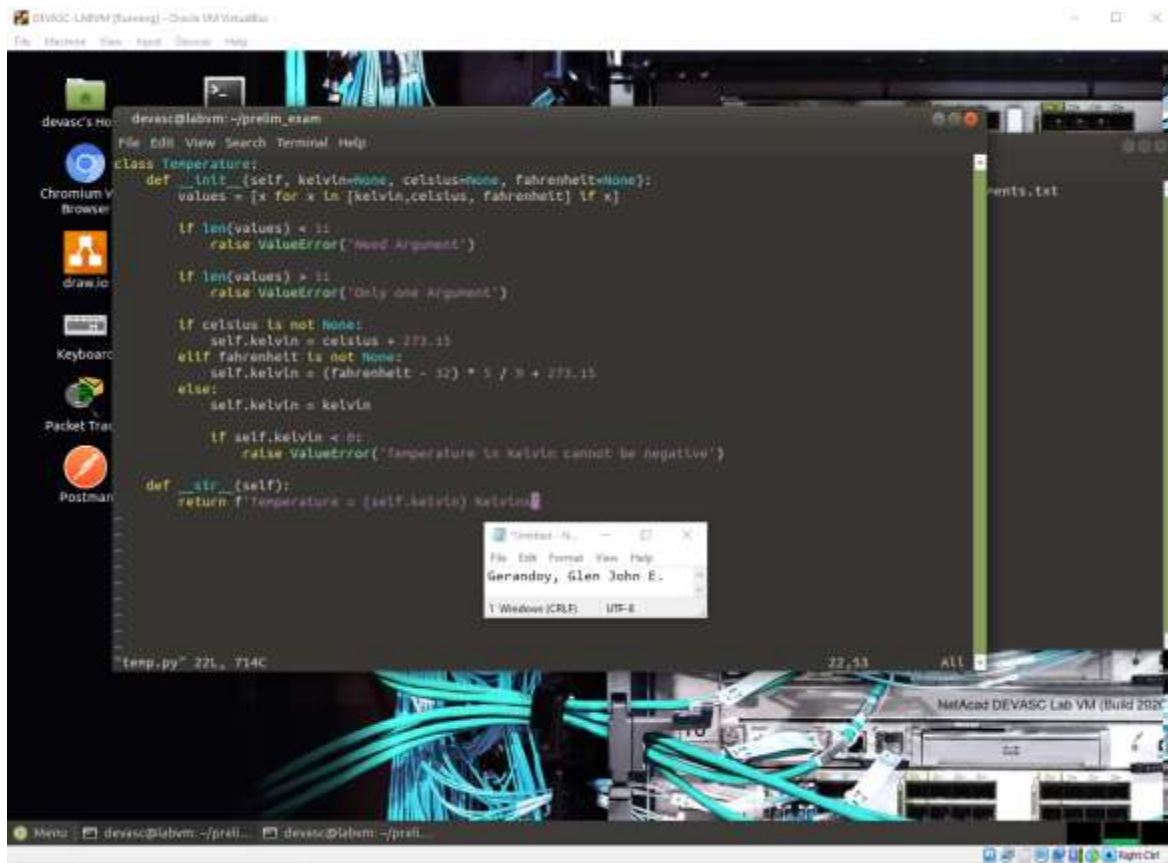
DEVASC-LABVM [Running] - Oracle VM VirtualBox
File Machine View Input Devices Help

devasc's Ho
Chromium W Browser
draw.io
Keyboard
Packet Tra
Postman

devasc@labvm: ~/prelim_exam
File Edit View Search Terminal Help
class Temperature:
    def __init__(self, kelvin=None, celsius=None, fahrenheit=None):
        values = [x for x in [kelvin,celsius, fahrenheit] if x]

        if len(values) < 1:
            raise ValueError('Need Argument')

        if len(values) > 1:
            raise ValueError('Only one Argument')

        if celsius is not None:
            self.kelvin = celsius + 273.15
        elif fahrenheit is not None:
            self.kelvin = (fahrenheit - 32) * 5 / 9 + 273.15
        else:
            self.kelvin = kelvin

            if self.kelvin < 0:
                raise ValueError('Temperature in Kelvin cannot be negative')

    def __str__(self):
        return f'Temperature = {self.kelvin} Kelvins'
~
~
~
~
~
~
"temp.py" 22L, 714C                                                22,53          All

ents.txt

*Untitled - N...
File Edit Format View Help
Gerandoy, Glen John E.
1 Windows (CRLF)    UTF-8

NetAcad DEVASC Lab VM (Build 2020

Menu   devasc@labvm: ~/preli...   devasc@labvm: ~/preli...
Right Ctrl